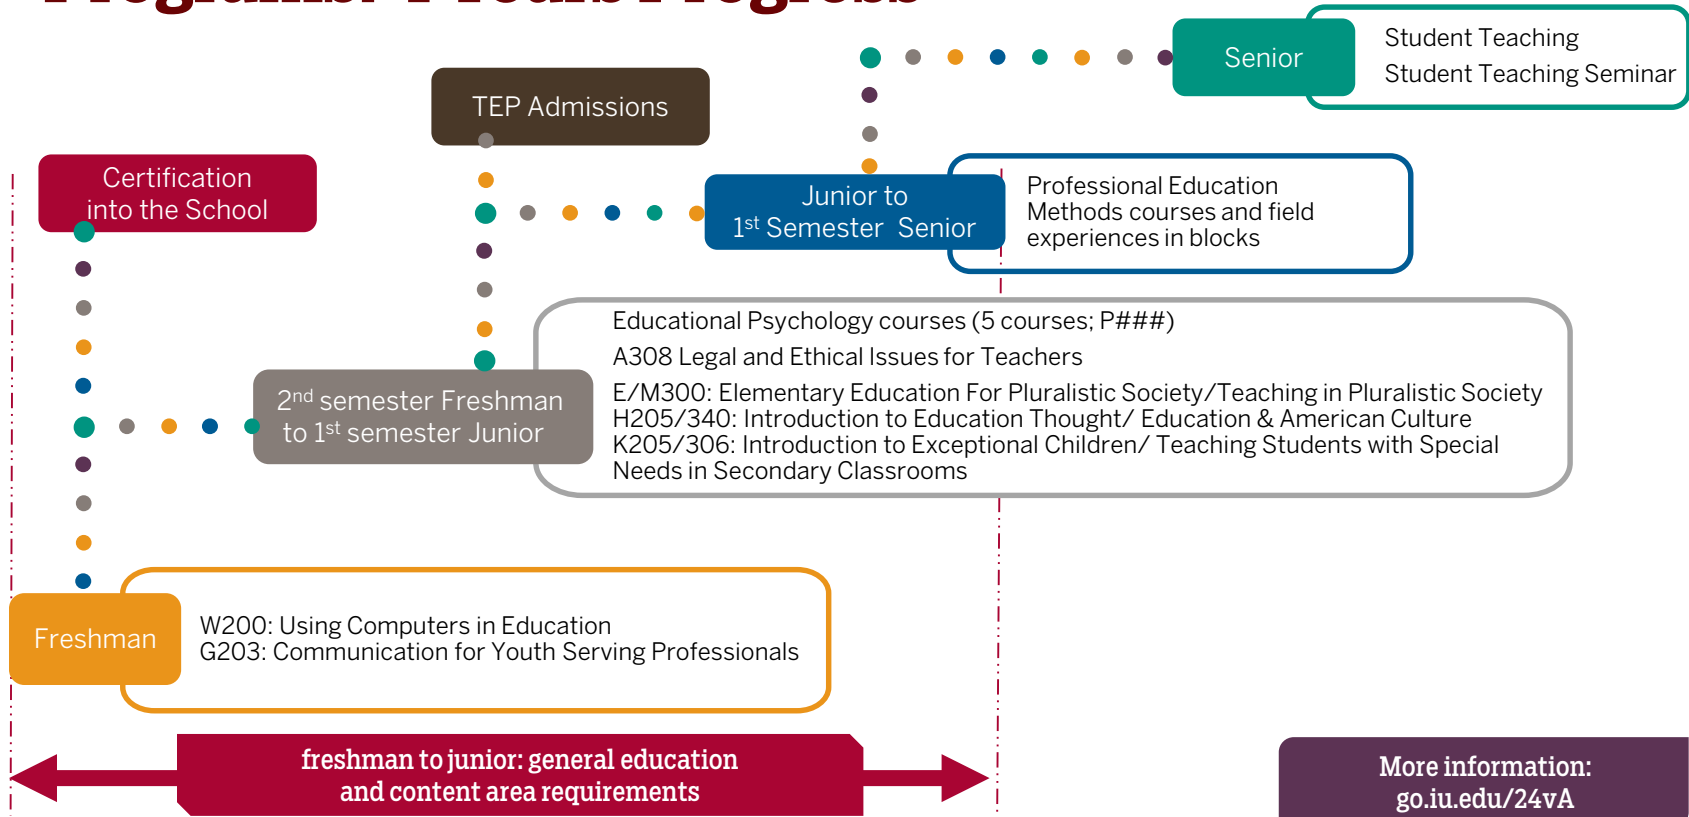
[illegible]

Senior

Student Teaching
Student Teaching Seminar

TEP Admissions

Certification into the School

Junior to $1^{st}$ Semester Senior

Professional Education Methods courses and field experiences in blocks

Educational Psychology courses (5 courses; P###)
A308 Legal and Ethical Issues for Teachers
E/M300: Elementary Education For Pluralistic Society/Teaching in Pluralistic Society
H205/340: Introduction to Education Thought/ Education & American Culture
K205/306: Introduction to Exceptional Children/ Teaching Students with Special Needs in Secondary Classrooms

$2^{nd}$ semester Freshman to $1^{st}$ semester Junior

Freshman

W200: Using Computers in Education
G203: Communication for Youth Serving Professionals

freshman to junior: general education and content area requirements

More information: go.iu.edu/24vA